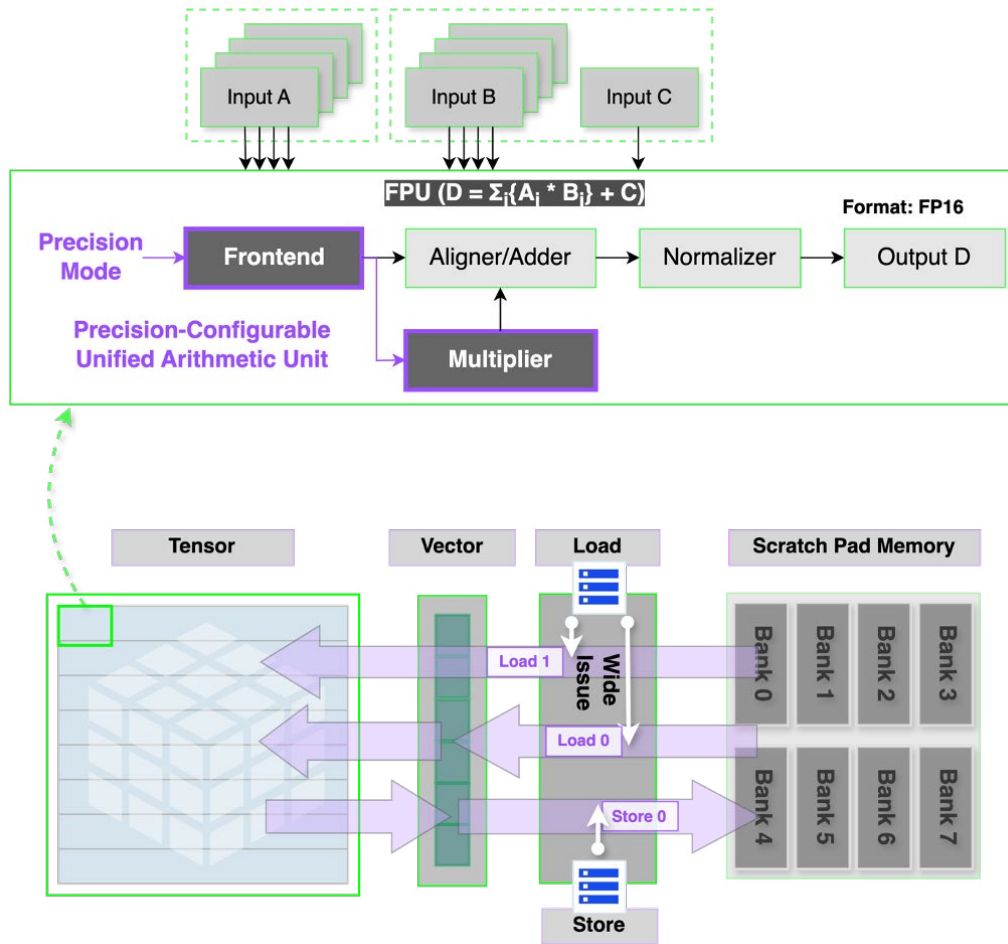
Input A

Input B

Input C

FPU ($D = \Sigma_i\{A_i * B_i\} + C$)

Format: FP16

Precision Mode

Frontend

Aligner/Adder

Normalizer

Output D

Precision-Configurable Unified Arithmetic Unit

Multiplier

Tensor

Vector

Load

Scratch Pad Memory

Wide Issue

Load 1

Load 0

Store 0

Bank 0

Bank 1

Bank 2

Bank 3

Bank 4

Bank 5

Bank 6

Bank 7

Store